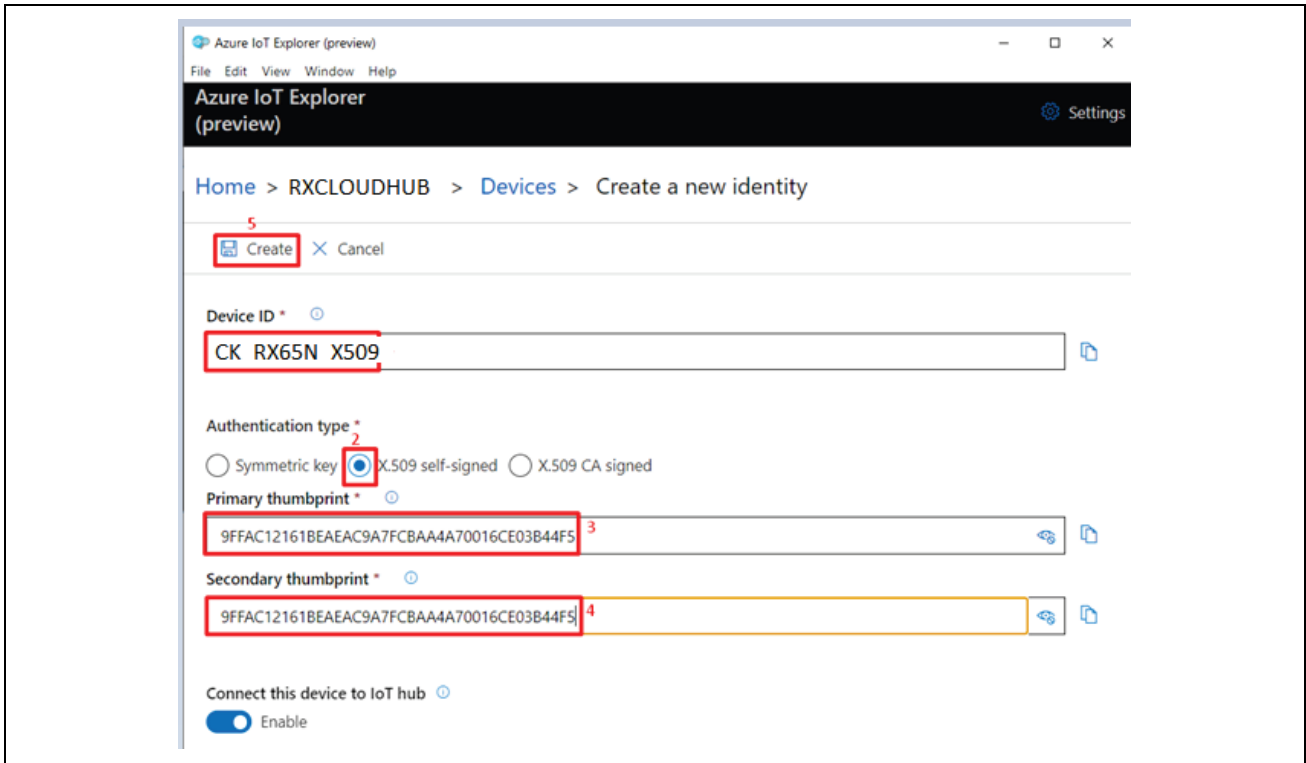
Azure IoT Explorer (preview)

File Edit View Window Help

Azure IoT Explorer (preview)

Settings

Home > RXCLOUDHUB > Devices > Create a new identity

5

Create Cancel

Device ID *

CK RX65N X509

Authentication type *

2

Symmetric key X.509 self-signed X.509 CA signed

Primary thumbprint *

9FFAC12161BEAEAC9A7FCBAA4A70016CE03B44F5 3

Secondary thumbprint *

9FFAC12161BEAEAC9A7FCBAA4A70016CE03B44F5 4

Connect this device to IoT hub

Enable